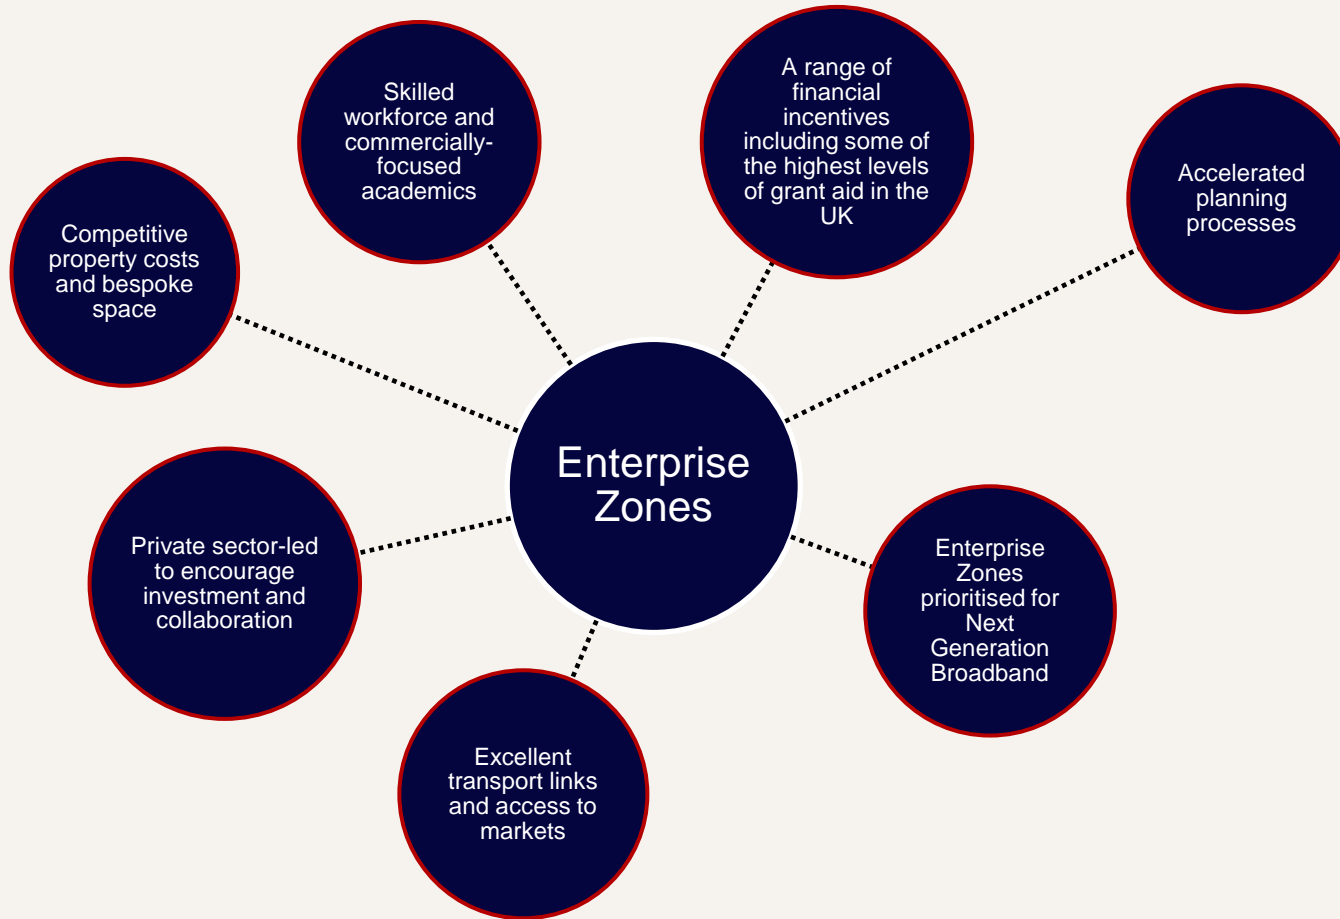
Enterprise Zones

Competitive property costs and bespoke space

Skilled workforce and commercially-focused academics

A range of financial incentives including some of the highest levels of grant aid in the UK

Accelerated planning processes

Private sector-led to encourage investment and collaboration

Excellent transport links and access to markets

Enterprise Zones prioritised for Next Generation Broadband